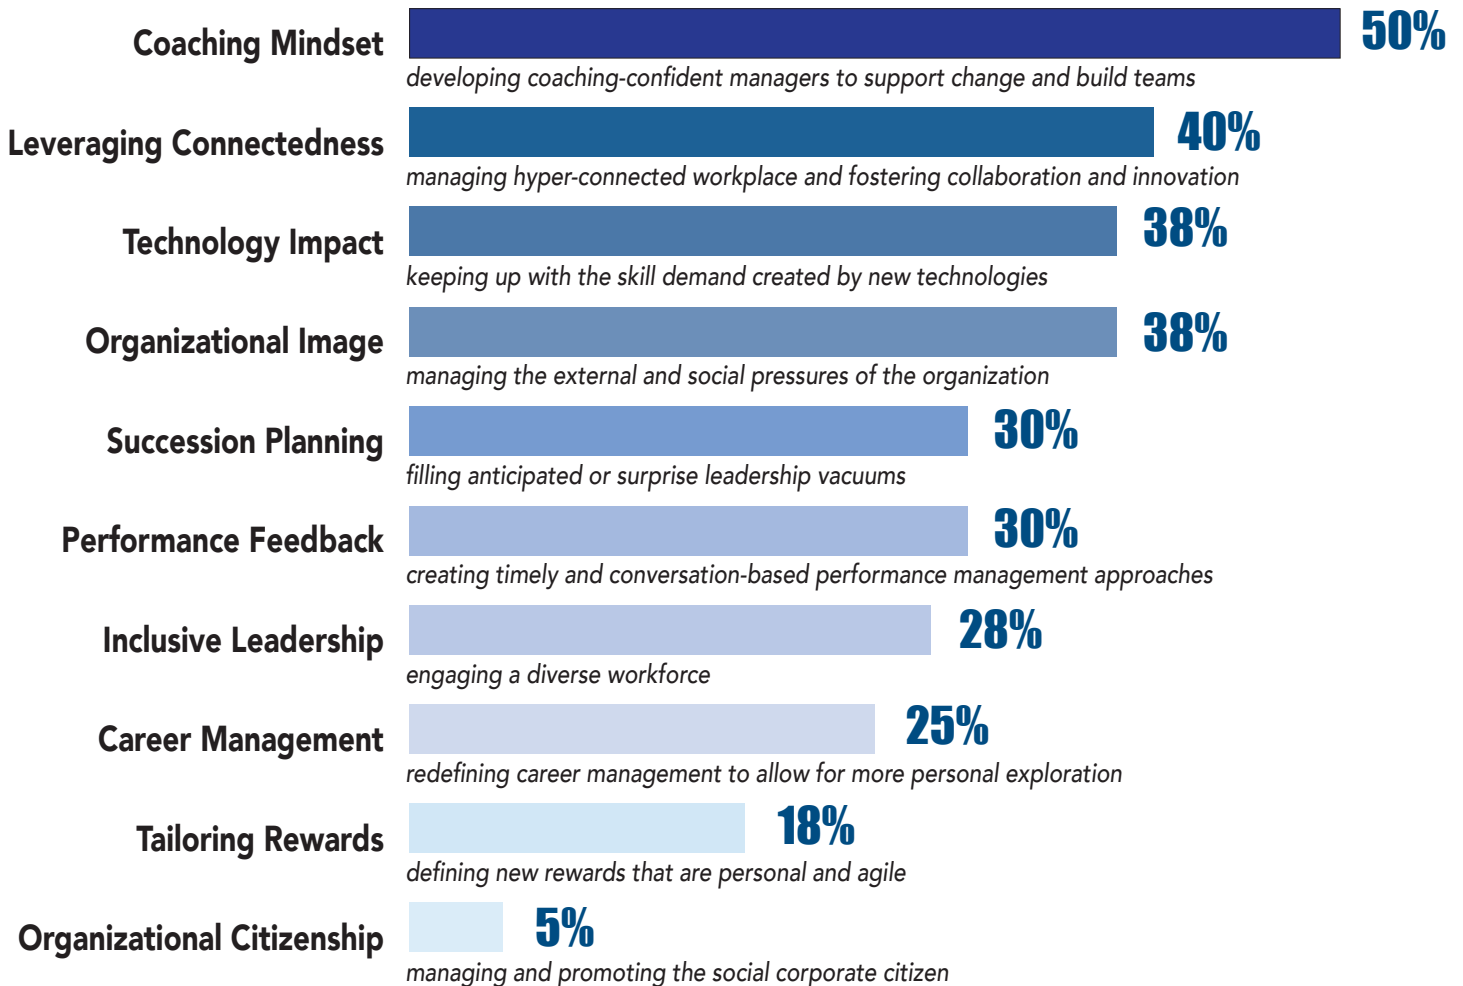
Coaching Mindset
50%
developing coaching-confident managers to support change and build teams

Leveraging Connectedness
40%
managing hyper-connected workplace and fostering collaboration and innovation

Technology Impact
38%
keeping up with the skill demand created by new technologies

Organizational Image
38%
managing the external and social pressures of the organization

Succession Planning
30%
filling anticipated or surprise leadership vacuums

Performance Feedback
30%
creating timely and conversation-based performance management approaches

Inclusive Leadership
28%
engaging a diverse workforce

Career Management
25%
redefining career management to allow for more personal exploration

Tailoring Rewards
18%
defining new rewards that are personal and agile

Organizational Citizenship
5%
managing and promoting the social corporate citizen